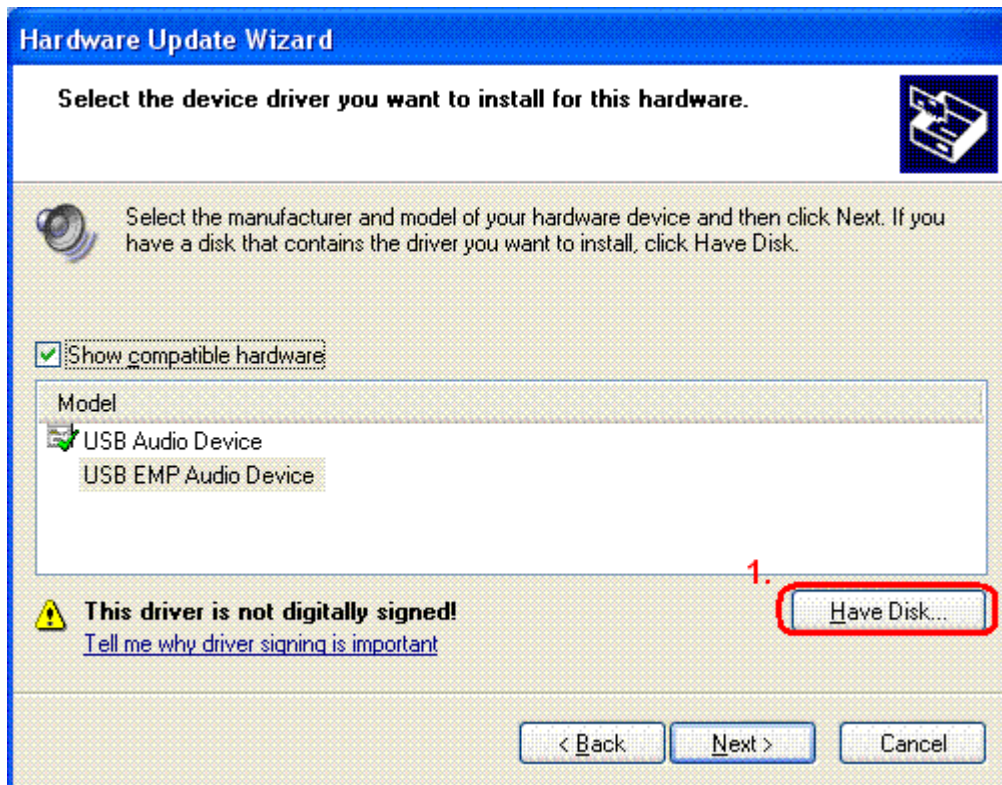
Hardware Update Wizard

Select the device driver you want to install for this hardware.

Select the manufacturer and model of your hardware device and then click Next. If you have a disk that contains the driver you want to install, click Have Disk.

Show compatible hardware

| Model |
|---|
| USB Audio Device |
| USB EMP Audio Device |

1.

This driver is not digitally signed!

Tell me why driver signing is important

Have Disk...

< Back

Next >

Cancel